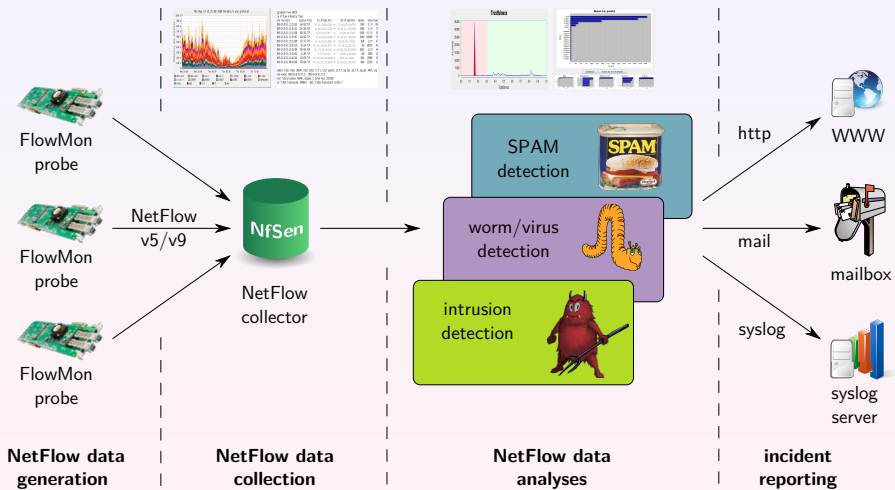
FlowMon probe

FlowMon probe

FlowMon probe

NetFlow v5/v9

NfSen

NetFlow collector

SPAM detection

SPAM

worm/virus detection

intrusion detection

http

WWW

mail

mailbox

syslog

syslog server

NetFlow data generation

NetFlow data collection

NetFlow data analyses

incident reporting